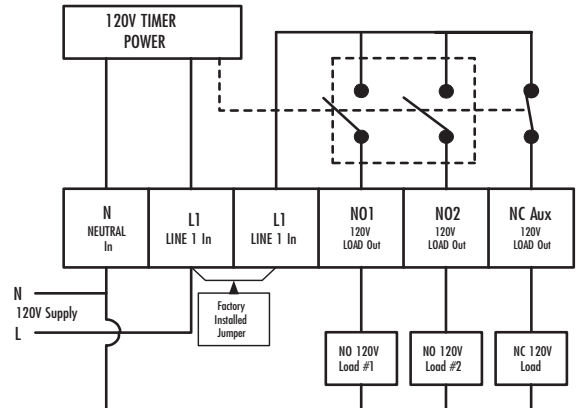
120V TIMER
POWER

N
NEUTRAL
In

L1
LINE 1 In

L1
LINE 1 In

NO1
120V
LOAD Out

NO2
120V
LOAD Out

NC Aux
120V
LOAD Out

N
120V Supply
L

Factory
Installed
Jumper

NO 120V
Load #1

NO 120V
Load #2

NC 120V
Load